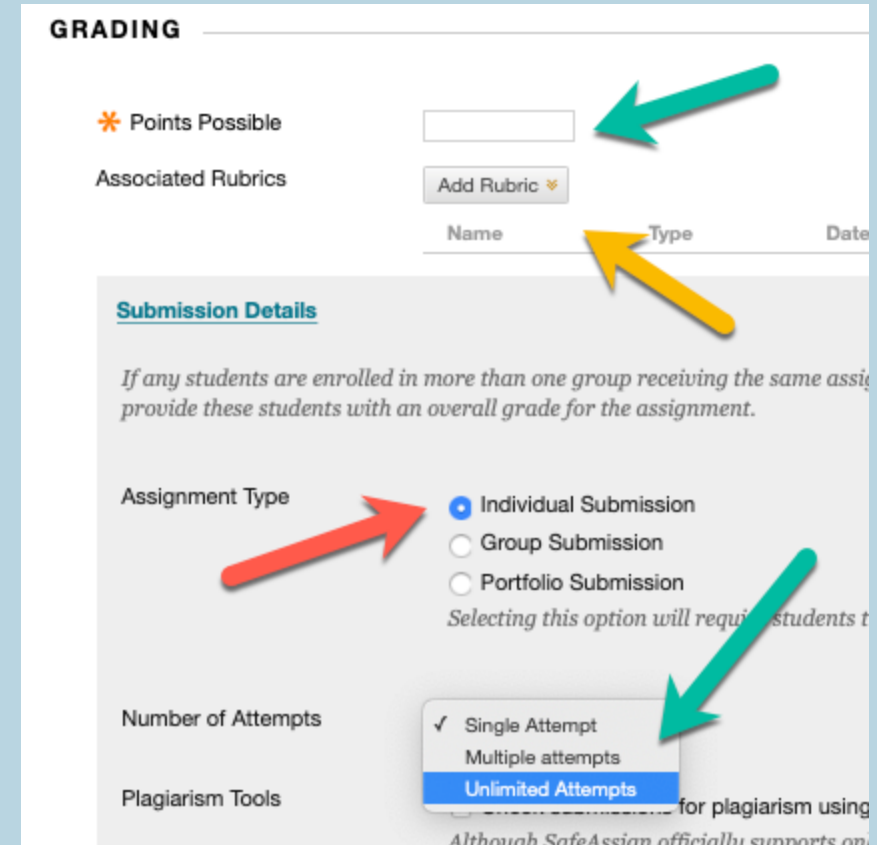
GRADING

* Points Possible

Associated Rubrics

Add Rubric

Name Type Date

Submission Details

If any students are enrolled in more than one group receiving the same assig provide these students with an overall grade for the assignment.

Assignment Type

Individual Submission

Group Submission

Portfolio Submission

Selecting this option will requi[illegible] students t

Number of Attempts

✓ Single Attempt

Multiple attempts

Unlimited Attempts

Plagiarism Tools

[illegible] for plagiarism using

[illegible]